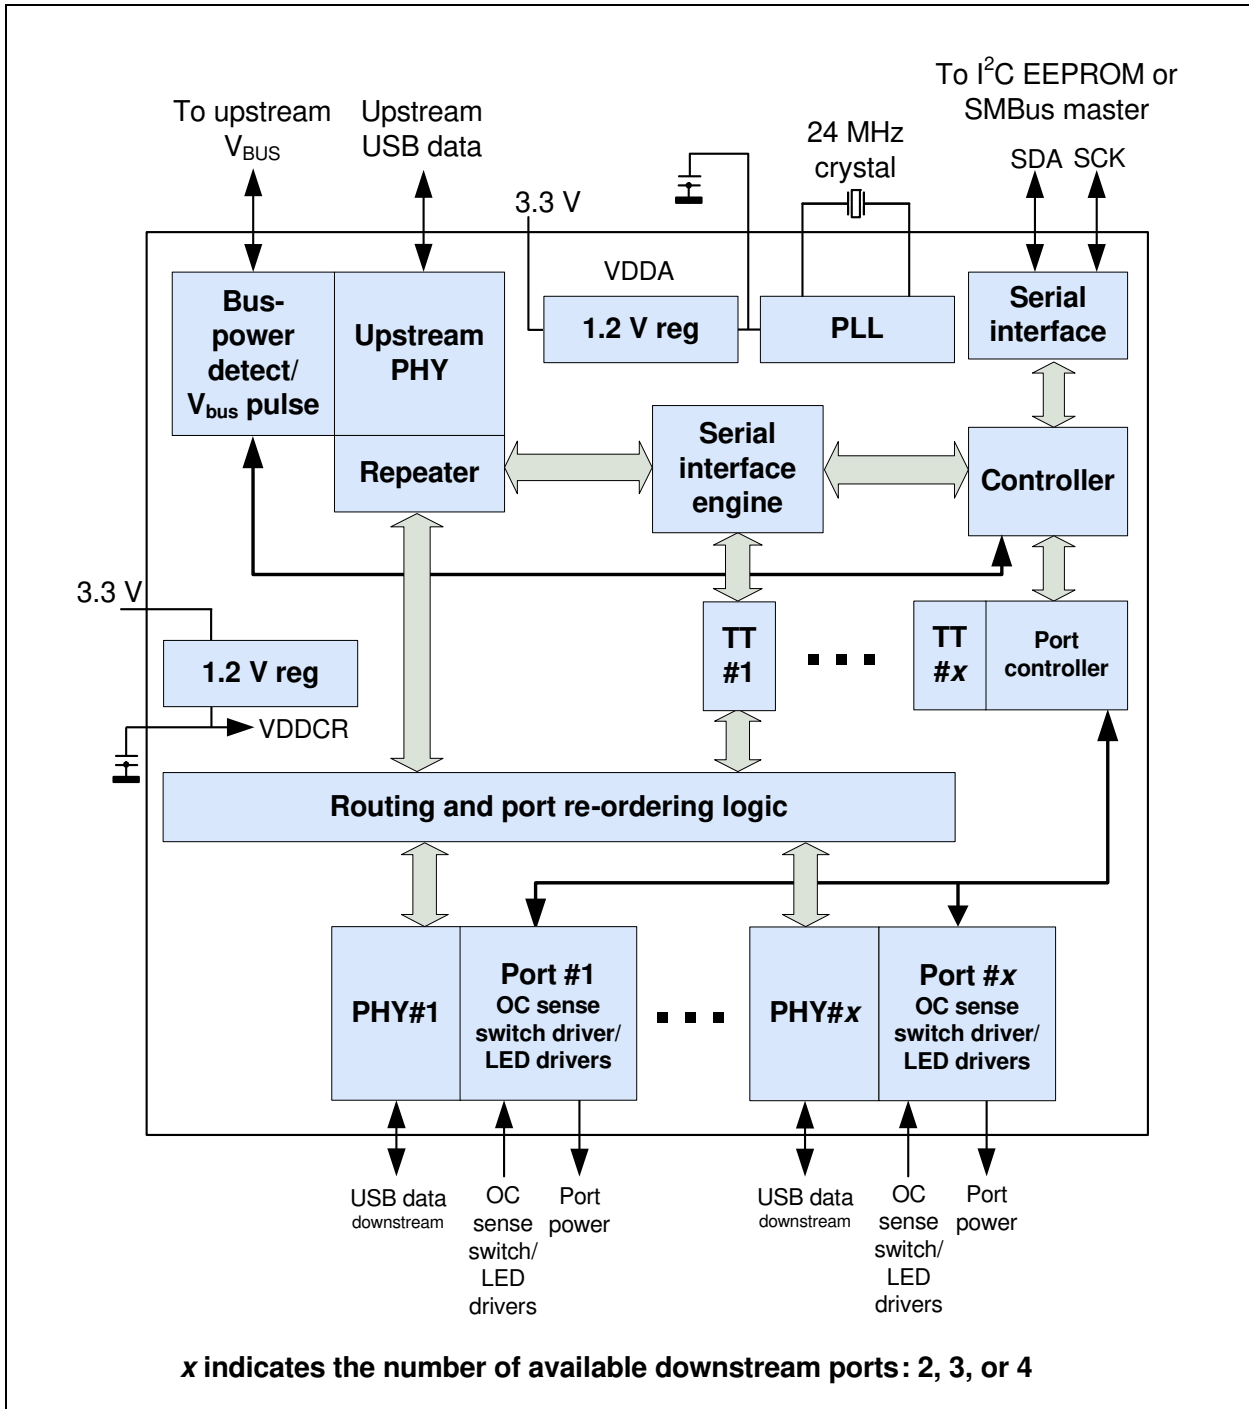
To upstream $V_{BUS}$

Upstream USB data

3.3 V

24 MHz crystal

To $I^2C$ EEPROM or SMBus master

SDA SCK

VDDA

Bus-power detect/ $V_{bus}$ pulse

Upstream PHY

1.2 V reg

PLL

Serial interface

Repeater

Serial interface engine

Controller

3.3 V

1.2 V reg

VDDCR

TT #1

TT #*x*

Port controller

Routing and port re-ordering logic

PHY#1

Port #1 OC sense switch driver/ LED drivers

PHY#*x*

Port #*x* OC sense switch driver/ LED drivers

USB data downstream

OC sense switch/ LED drivers

Port power

USB data downstream

OC sense switch/ LED drivers

Port power

*x* indicates the number of available downstream ports: 2, 3, or 4